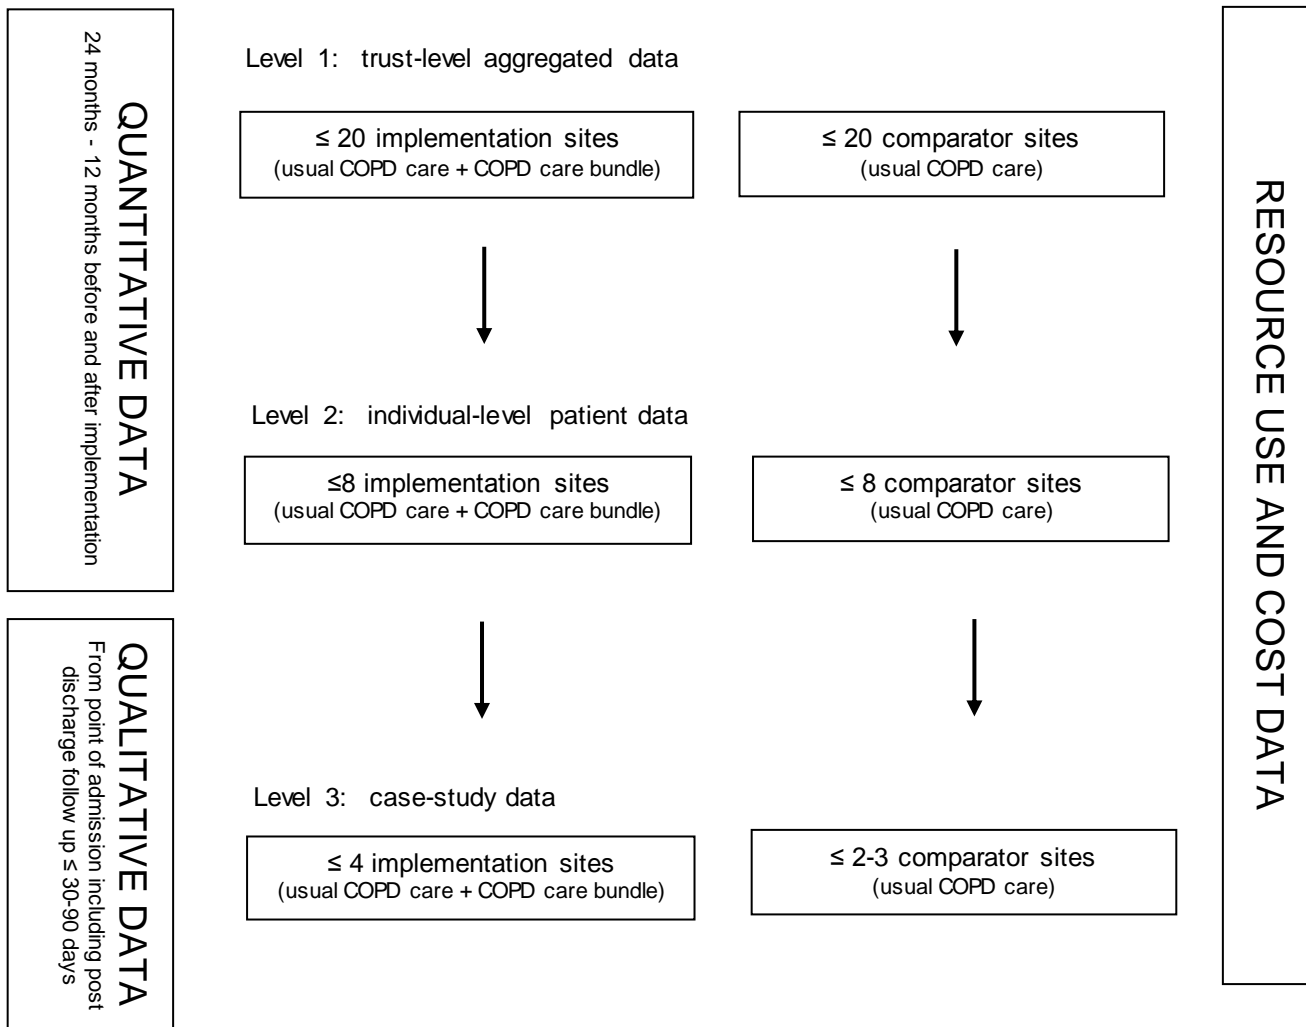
QUANTITATIVE DATA
24 months - 12 months before and after implementation

QUALITATIVE DATA
From point of admission including post discharge follow up ≤ 30-90 days

Level 1: trust-level aggregated data

≤ 20 implementation sites
(usual COPD care + COPD care bundle)

≤ 20 comparator sites
(usual COPD care)

Level 2: individual-level patient data

≤8 implementation sites
(usual COPD care + COPD care bundle)

≤ 8 comparator sites
(usual COPD care)

Level 3: case-study data

≤ 4 implementation sites
(usual COPD care + COPD care bundle)

≤ 2-3 comparator sites
(usual COPD care)

RESOURCE USE AND COST DATA